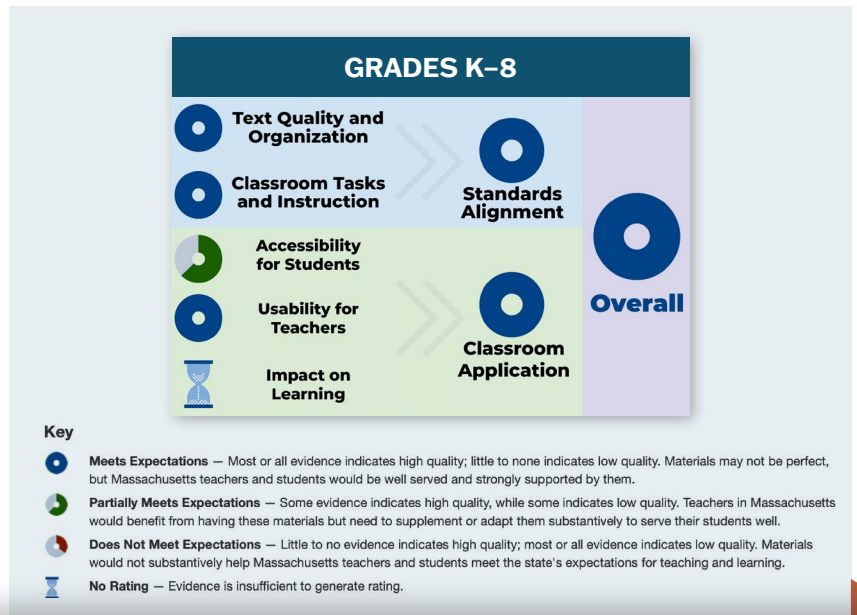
GRADES K–8

Text Quality and Organization

Classroom Tasks and Instruction

Standards Alignment

Accessibility for Students

Usability for Teachers

Impact on Learning

Classroom Application

Overall

Key

**Meets Expectations** — Most or all evidence indicates high quality; little to none indicates low quality. Materials may not be perfect, but Massachusetts teachers and students would be well served and strongly supported by them.

**Partially Meets Expectations** — Some evidence indicates high quality, while some indicates low quality. Teachers in Massachusetts would benefit from having these materials but need to supplement or adapt them substantively to serve their students well.

**Does Not Meet Expectations** — Little to no evidence indicates high quality; most or all evidence indicates low quality. Materials would not substantively help Massachusetts teachers and students meet the state's expectations for teaching and learning.

**No Rating** — Evidence is insufficient to generate rating.